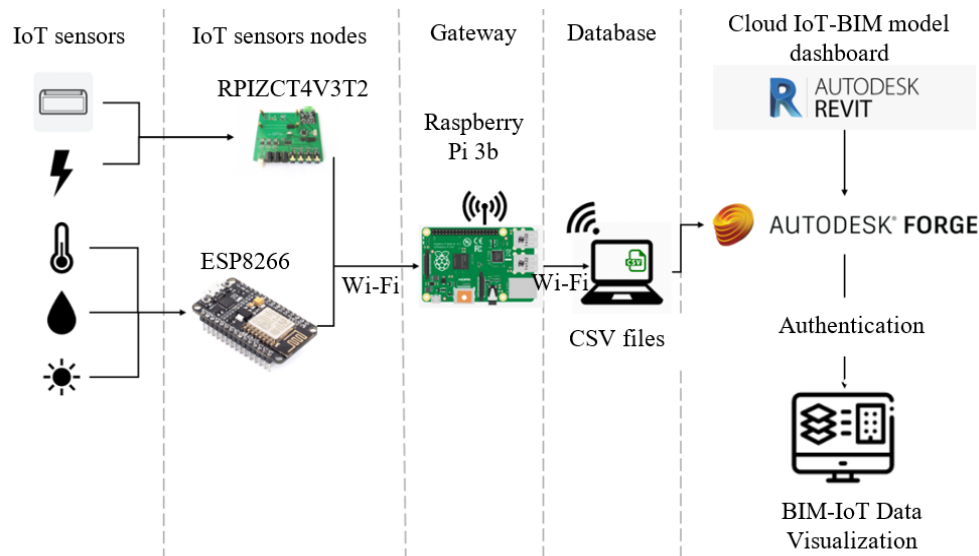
IoT sensors

IoT sensors nodes

RPIZCT4V3T2

ESP8266

Wi-Fi

Gateway

Raspberry Pi 3b

Wi-Fi

Database

CSV

CSV files

Cloud IoT-BIM model dashboard

AUTODESK REVIT

AUTODESK® FORGE

Authentication

BIM-IoT Data Visualization